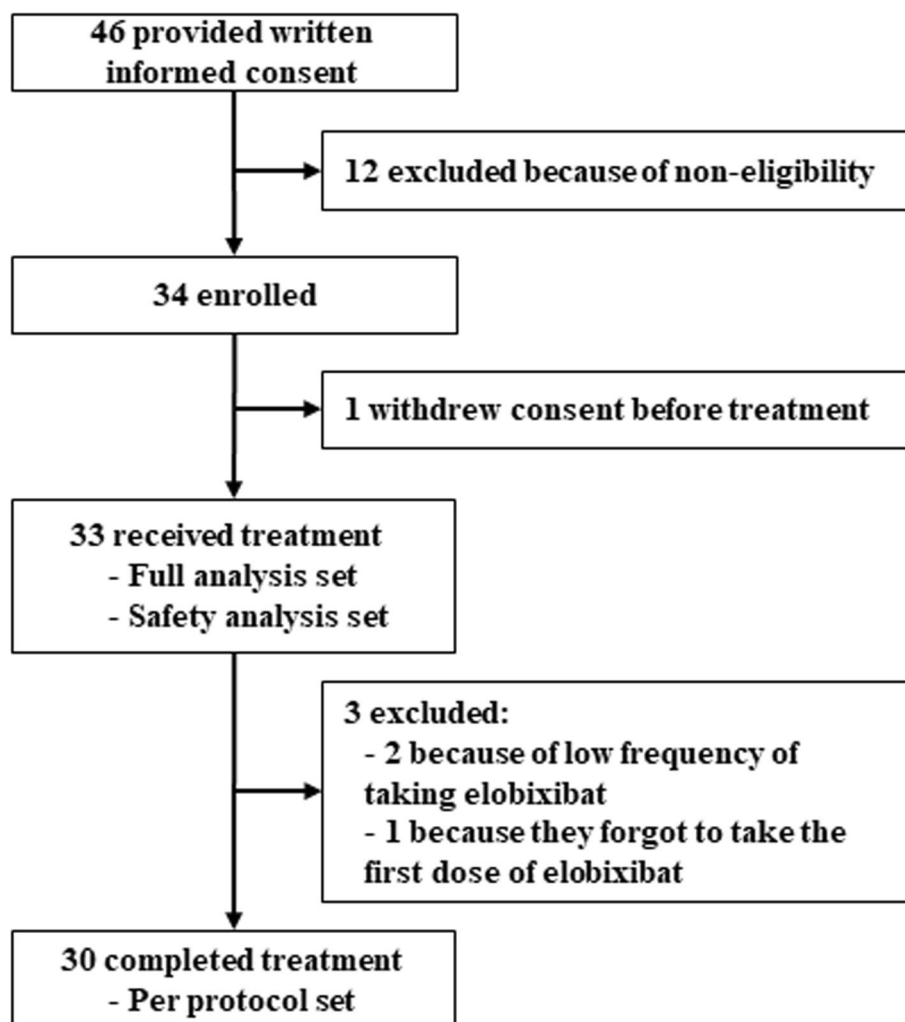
46 provided written informed consent

12 excluded because of non-eligibility

34 enrolled

1 withdrew consent before treatment

33 received treatment
- Full analysis set
- Safety analysis set

3 excluded:
- 2 because of low frequency of taking elobixibat
- 1 because they forgot to take the first dose of elobixibat

30 completed treatment
- Per protocol set